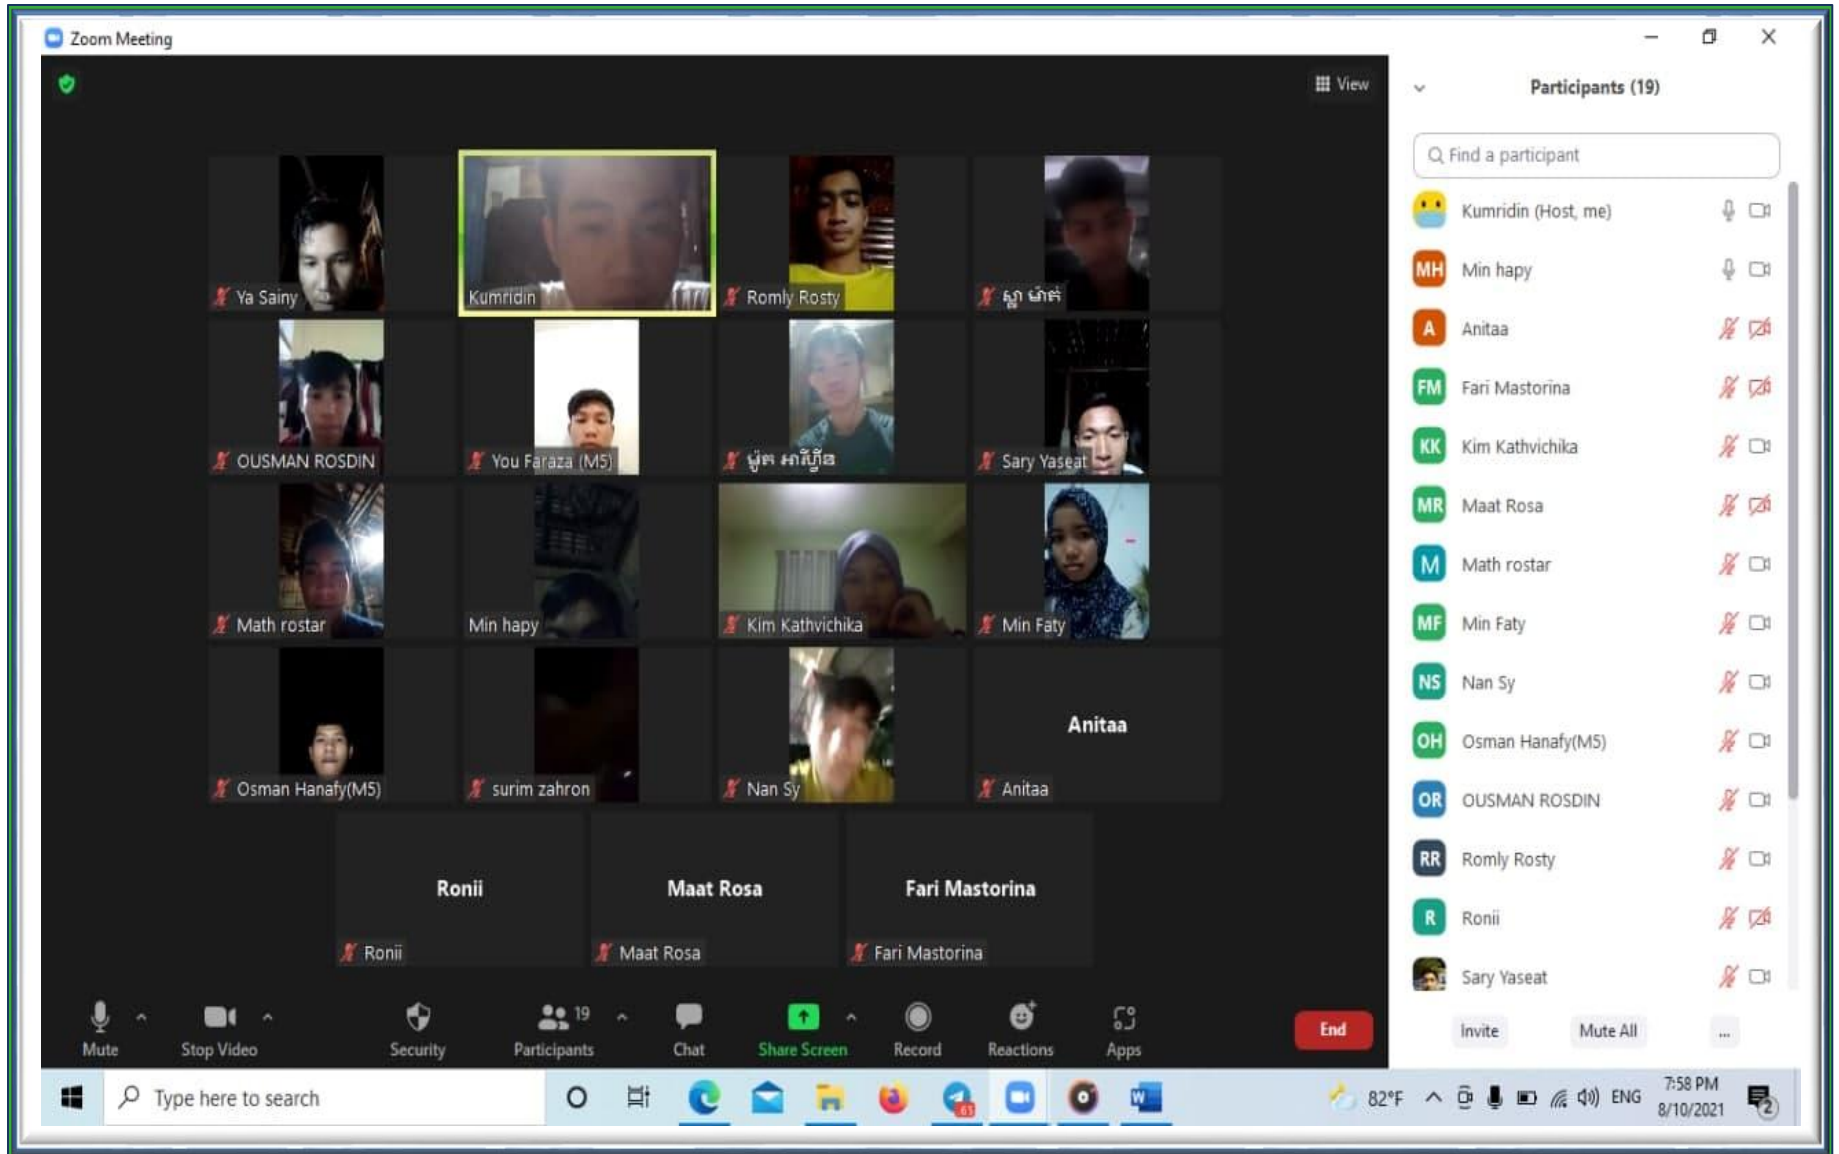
Zoom Meeting

View

Ya Sainy
Kumridin
Romly Rosty
ស្លា ម៉ាត់
OUSMAN ROSDIN
You Faraza (M5)
ម៉ូត អាស៊ីន
Sary Yaseat
Math rostar
Min hapy
Kim Kathvichika
Min Faty
Osman Hanafy(M5)
surim zahron
Nan Sy
Anitaa
Anitaa
Ronii
Ronii
Maat Rosa
Maat Rosa
Fari Mastorina
Fari Mastorina

Participants (19)

Find a participant

Kumridin (Host, me)
MH Min hapy
A Anitaa
FM Fari Mastorina
KK Kim Kathvichika
MR Maat Rosa
M Math rostar
MF Min Faty
NS Nan Sy
OH Osman Hanafy(M5)
OR OUSMAN ROSDIN
RR Romly Rosty
R Ronii
Sary Yaseat

Invite
Mute All
...

Mute
Stop Video
Security
19
Participants
Chat
Share Screen
Record
Reactions
Apps
End

Type here to search
82°F
ENG
7:58 PM
8/10/2021